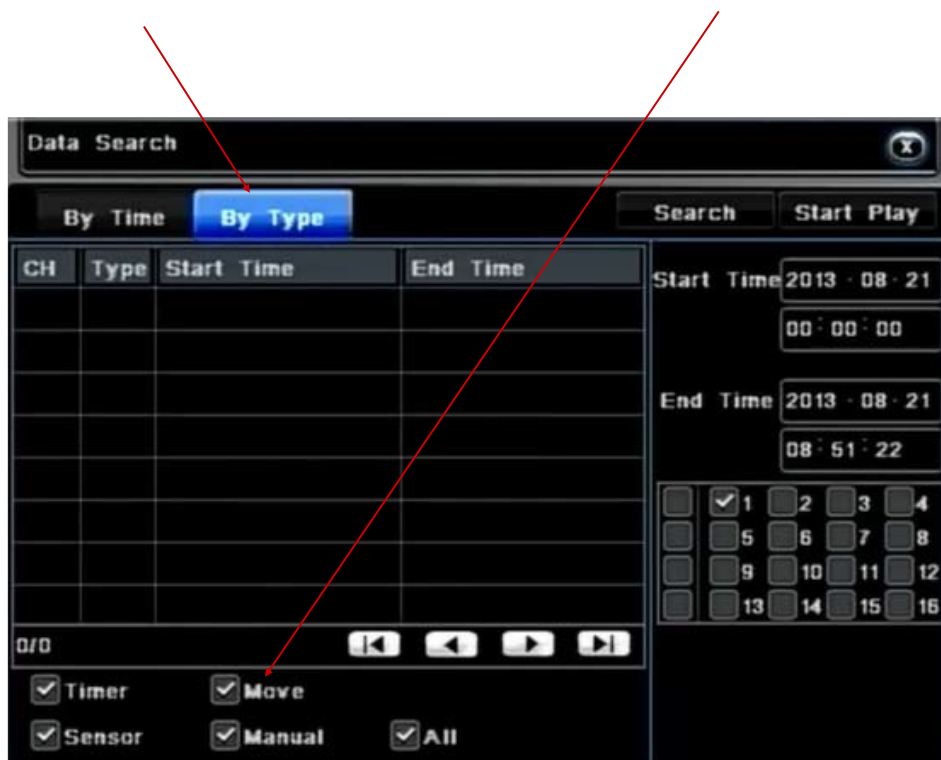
Data Search

By Time | By Type | Search | Start Play

| CH | Type | Start Time | End Time |
|---|---|---|---|
| | | | |
| | | | |
| | | | |
| | | | |
| | | | |
| | | | |
| | | | |
| | | | |

Start Time 2013 · 08 · 21
00 : 00 : 00

End Time 2013 · 08 · 21
08 : 51 : 22

1 2 3 4
5 6 7 8
9 10 11 12
13 14 15 16

0/0

Timer Move
Sensor Manual All